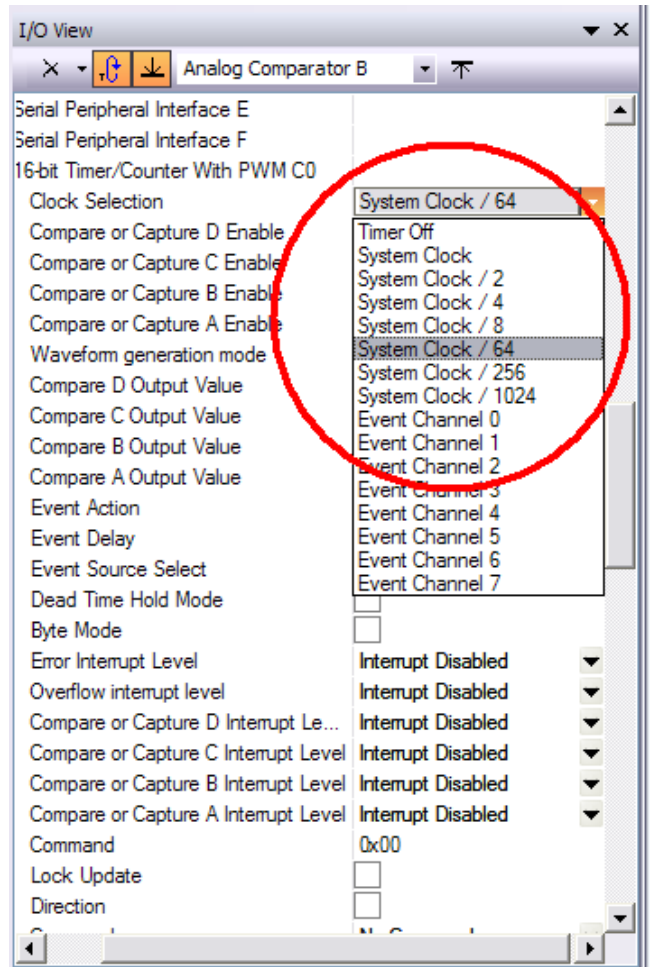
I/O View

Analog Comparator B

Serial Peripheral Interface E
Serial Peripheral Interface F
16-bit Timer/Counter With PWM C0
Clock Selection | System Clock / 64
Compare or Capture D Enable
Compare or Capture C Enable
Compare or Capture B Enable
Compare or Capture A Enable
Waveform generation mode
Compare D Output Value
Compare C Output Value
Compare B Output Value
Compare A Output Value
Event Action
Event Delay
Event Source Select
Dead Time Hold Mode
Byte Mode
Error Interrupt Level | Interrupt Disabled
Overflow interrupt level | Interrupt Disabled
Compare or Capture D Interrupt Le... | Interrupt Disabled
Compare or Capture C Interrupt Level | Interrupt Disabled
Compare or Capture B Interrupt Level | Interrupt Disabled
Compare or Capture A Interrupt Level | Interrupt Disabled
Command | 0x00
Lock Update
Direction

Timer Off
System Clock
System Clock / 2
System Clock / 4
System Clock / 8
System Clock / 64
System Clock / 256
System Clock / 1024
Event Channel 0
Event Channel 1
Event Channel 2
Event Channel 3
Event Channel 4
Event Channel 5
Event Channel 6
Event Channel 7